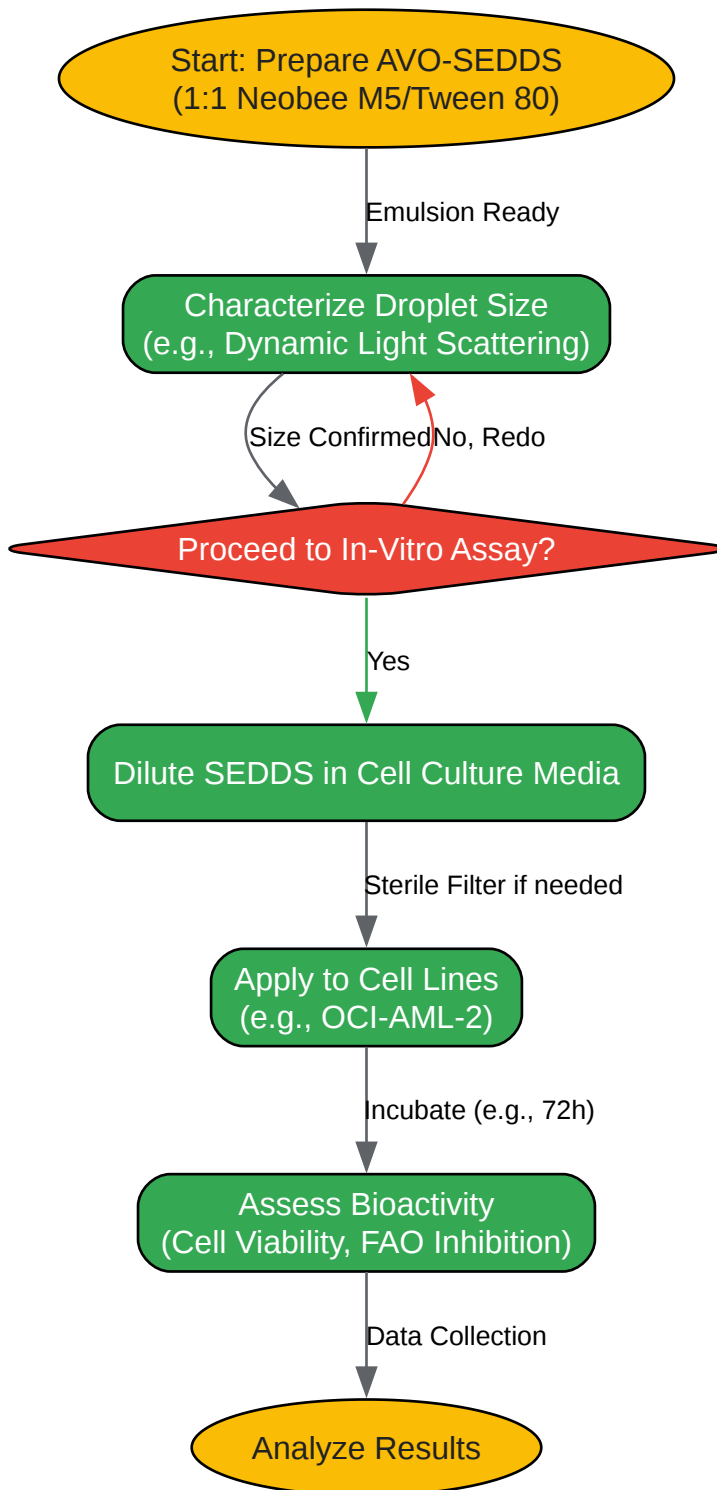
Start: Prepare AVO-SEDDS
(1:1 Neobee M5/Tween 80)

Emulsion Ready

Characterize Droplet Size
(e.g., Dynamic Light Scattering)

Size Confirmed

No, Redo

Proceed to In-Vitro Assay?

Yes

Dilute SEDDS in Cell Culture Media

Sterile Filter if needed

Apply to Cell Lines
(e.g., OCI-AML-2)

Incubate (e.g., 72h)

Assess Bioactivity
(Cell Viability, FAO Inhibition)

Data Collection

Analyze Results